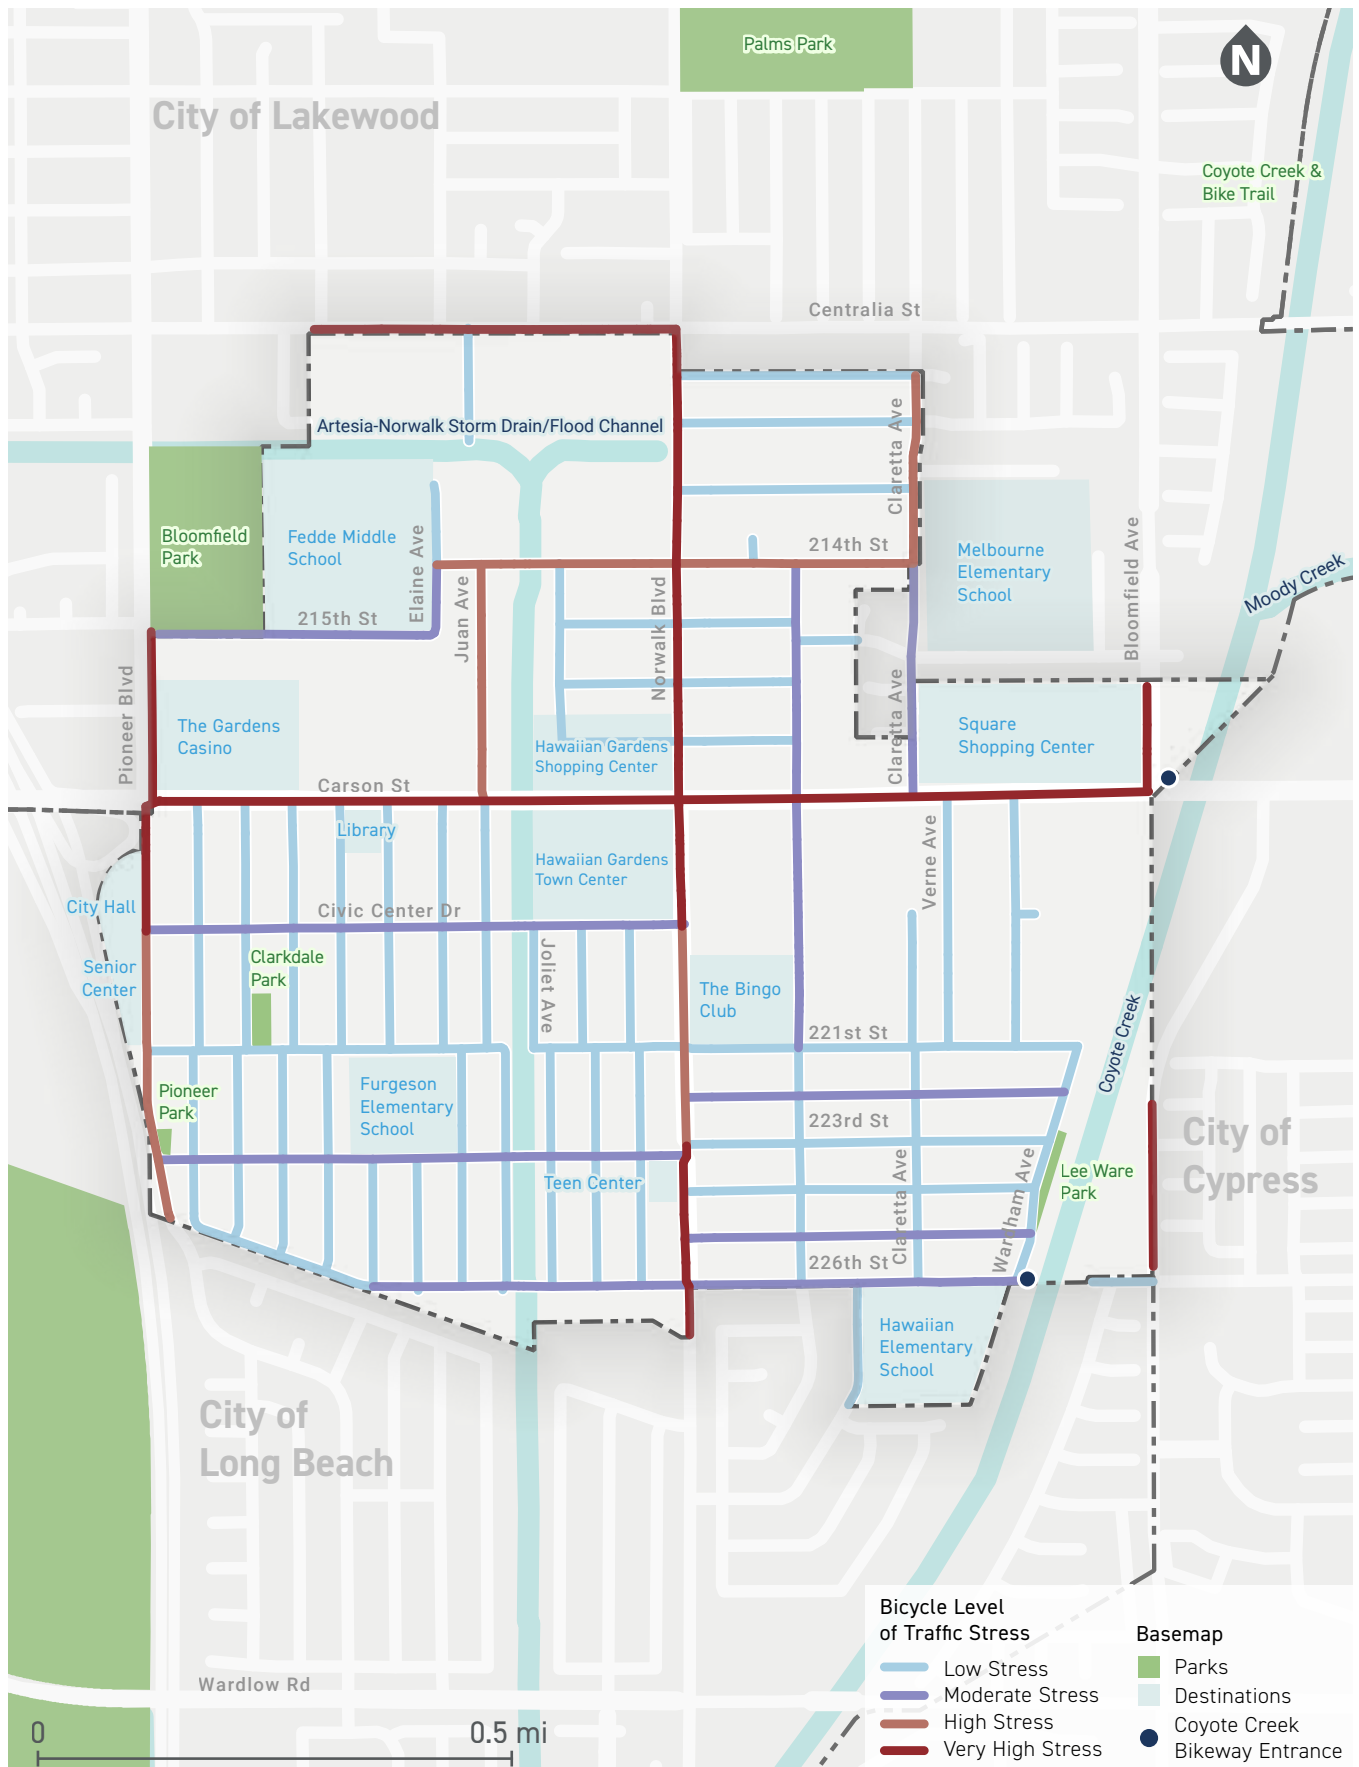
Palms Park

City of Lakewood

N

Coyote Creek & Bike Trail

Centralia St

Artesia-Norwalk Storm Drain/Flood Channel

Claretta Ave

Bloomfield Park

Fedde Middle School

Elaine Ave

214th St

Melbourne Elementary School

Bloomfield Ave

Moody Creek

215th St

Juan Ave

Norwalk Blvd

Pioneer Blvd

The Gardens Casino

Hawaiian Gardens Shopping Center

Claretta Ave

Square Shopping Center

Carson St

Library

Hawaiian Gardens Town Center

City Hall

Civic Center Dr

Verne Ave

Senior Center

Clarkdale Park

Joliet Ave

The Bingo Club

Coyote Creek

221st St

Pioneer Park

Furgeson Elementary School

223rd St

City of Cypress

Teen Center

Claretta Ave

Wardham Ave

Lee Ware Park

226th St

Hawaiian Elementary School

City of Long Beach

Wardlow Rd

0

0.5 mi

Bicycle Level of Traffic Stress
Low Stress
Moderate Stress
High Stress
Very High Stress

Basemap
Parks
Destinations
Coyote Creek Bikeway Entrance